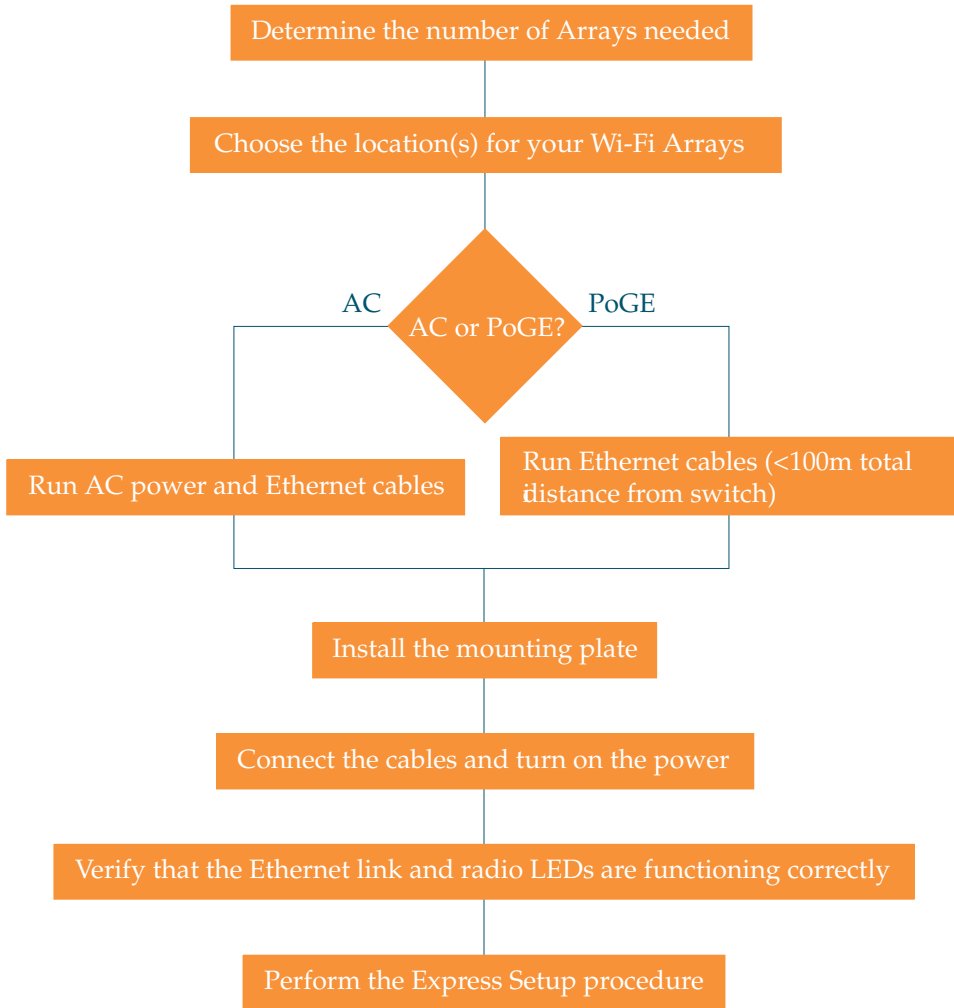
Determine the number of Arrays needed

Choose the location(s) for your Wi-Fi Arrays

AC

AC or PoGE?

PoGE

Run AC power and Ethernet cables

Run Ethernet cables (<100m total distance from switch)

Install the mounting plate

Connect the cables and turn on the power

Verify that the Ethernet link and radio LEDs are functioning correctly

Perform the Express Setup procedure